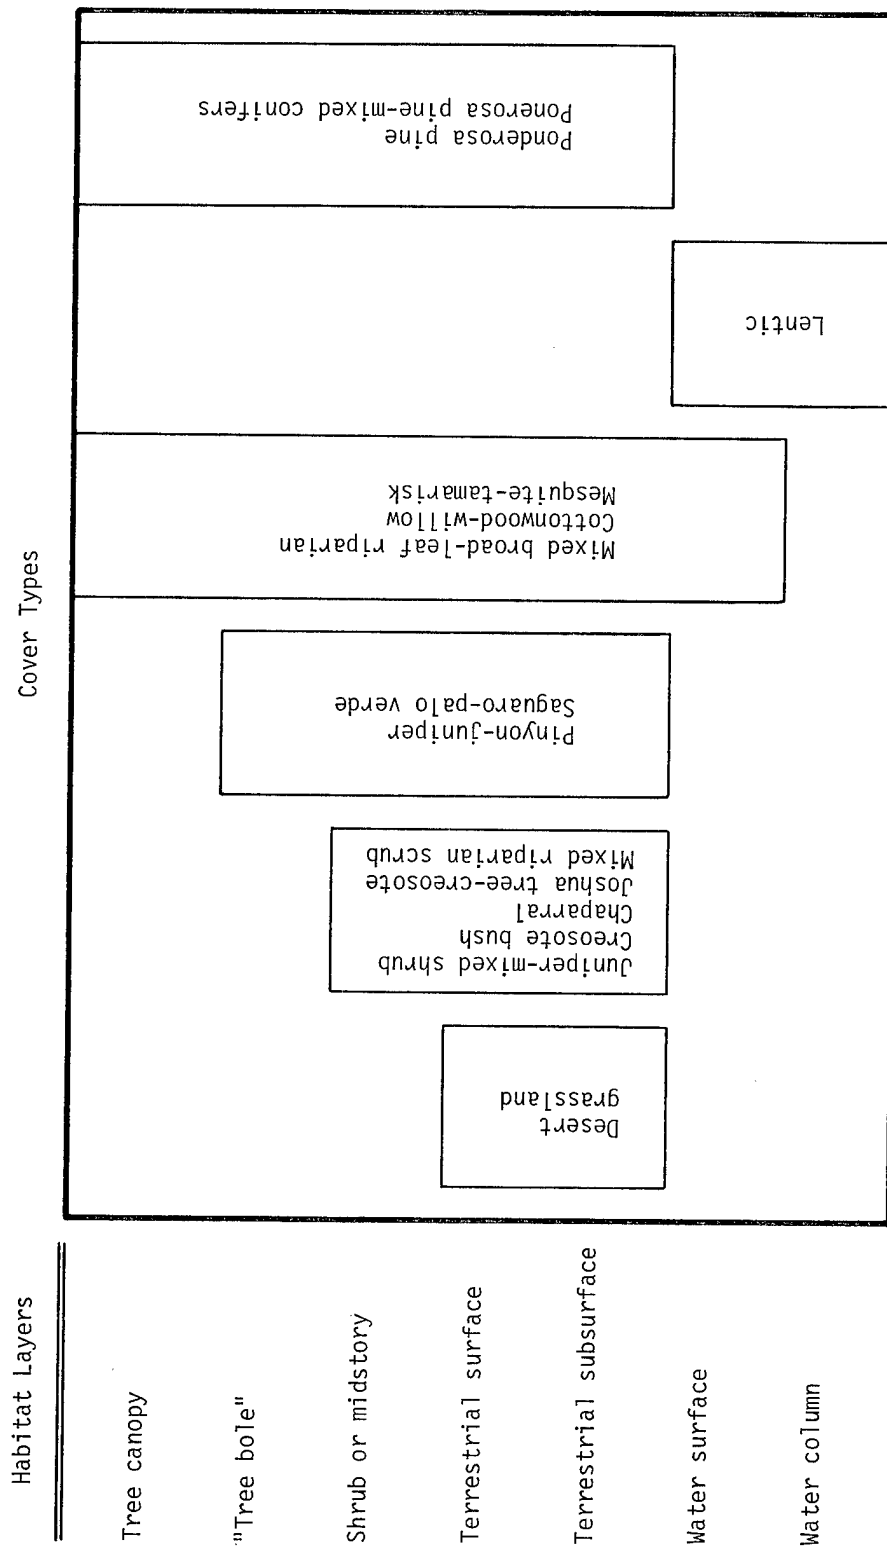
Habitat Layers

Tree canopy

"Tree bole"

Shrub or midstory

Terrestrial surface

Terrestrial subsurface

Water surface

Water column

Cover Types

Desert grassland

Juniper-mixed shrub
Creosote bush
Chaparral
Joshua tree-creosote
Mixed riparian scrub

Pinyon-juniper
Saguaro-palo verde

Mixed broad-leaf riparian
Cottonwood-willow
Mesquite-tamarisk

Lentic

Ponderosa pine
Ponerosa pine-mixed conifers